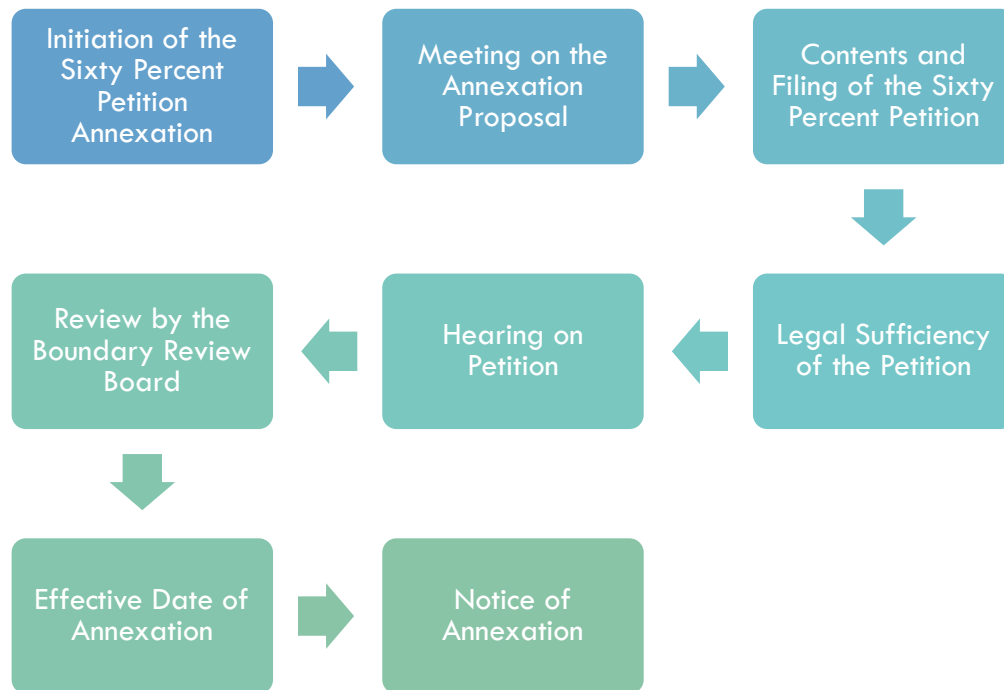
Initiation of the Sixty Percent Petition Annexation

Meeting on the Annexation Proposal

Contents and Filing of the Sixty Percent Petition

Legal Sufficiency of the Petition

Hearing on Petition

Review by the Boundary Review Board

Effective Date of Annexation

Notice of Annexation